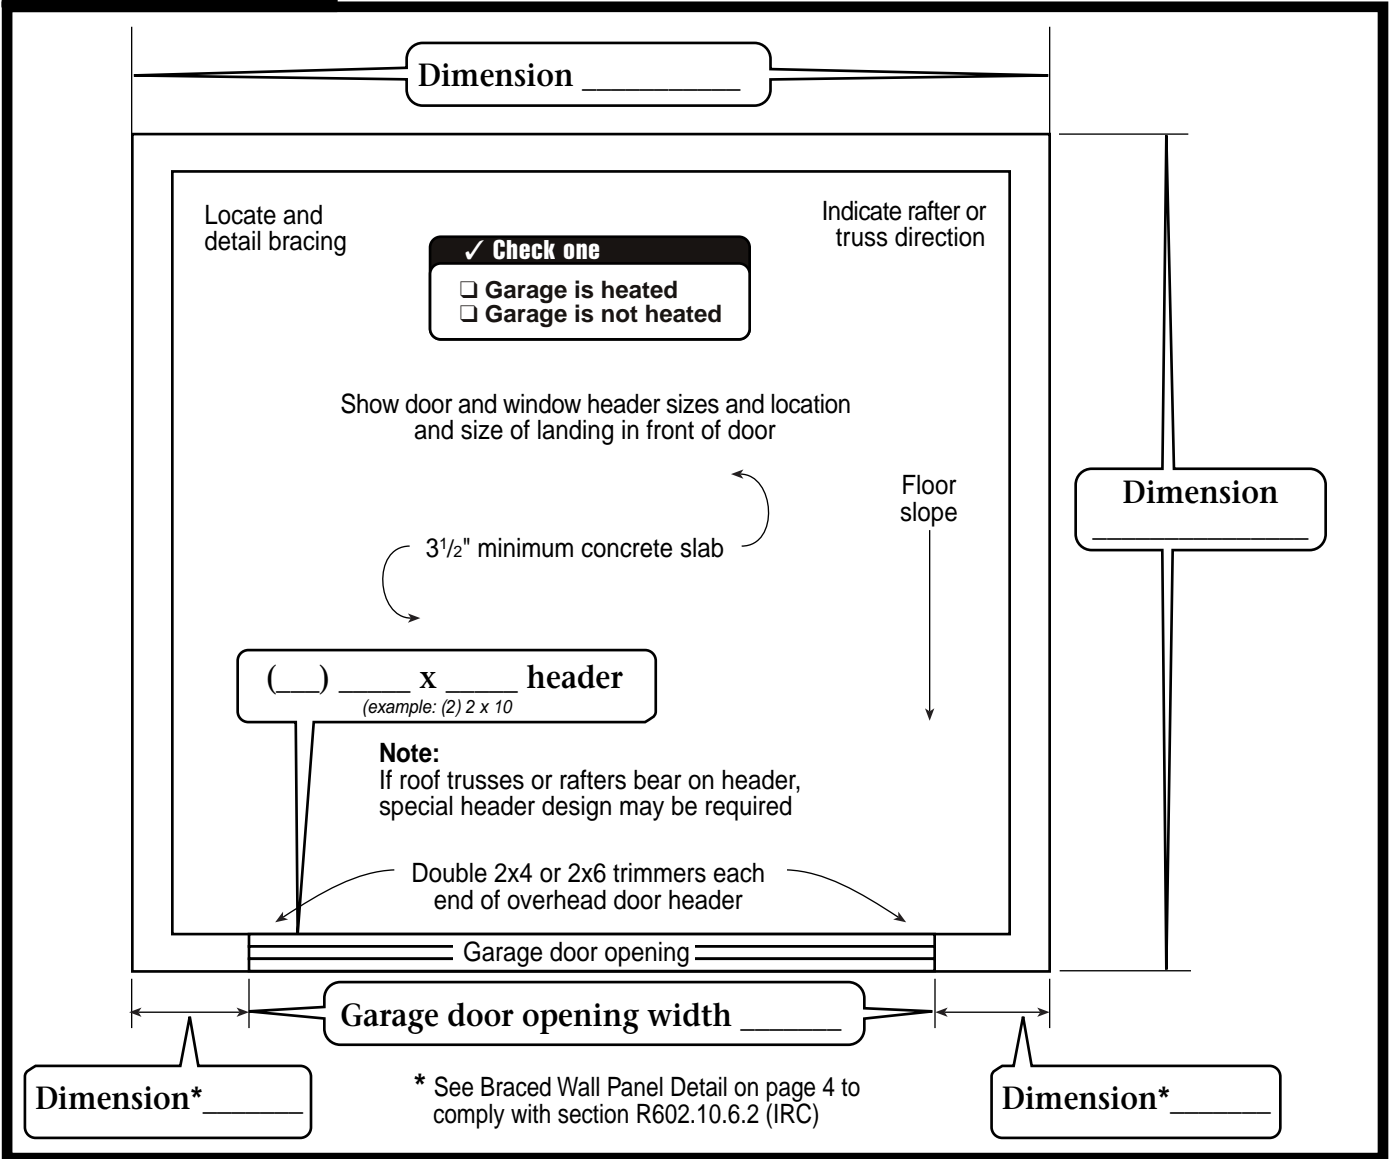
Dimension __________

Locate and detail bracing

✓ Check one
❑ Garage is heated
❑ Garage is not heated

Indicate rafter or truss direction

Dimension ______________

Show door and window header sizes and location and size of landing in front of door

Floor slope

$3\frac{1}{2}$" minimum concrete slab

(__) ____ x ____ header
(example: (2) 2 x 10

Note:
If roof trusses or rafters bear on header, special header design may be required

Double 2x4 or 2x6 trimmers each end of overhead door header

Garage door opening

Garage door opening width ______

Dimension*______

* See Braced Wall Panel Detail on page 4 to comply with section R602.10.6.2 (IRC)

Dimension*______